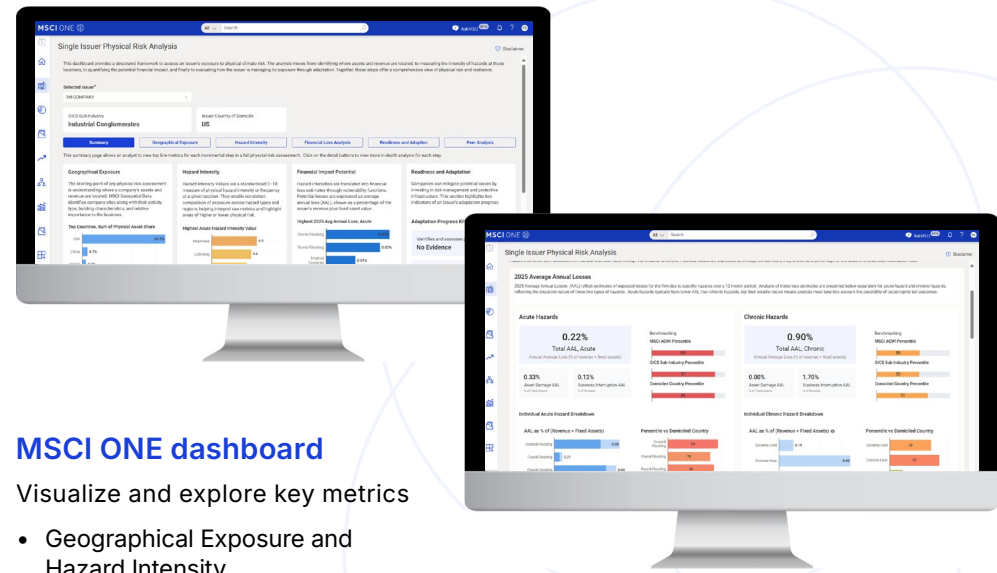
MSCI ONE

Single Issuer Physical Risk Analysis

Disclaimer

Selected Issuer*

GICS Sub-Industry
Industrial Conglomerates

Issuer Country of Domicile
US

Summary | Geographical Exposure | Hazard Intensity | Financial Loss Analysis | Readiness and Adaption | Peer Analysis

Geographical Exposure

Hazard Intensity

Financial Impact Potential

Readiness and Adaptation

Top Countries, Sum of Physical Asset Share

Highest Acute Hazard Intensity Value

Highest 2025 Avg Annual Loss, Acute

Adaptation Progress

No Evidence

MSCI ONE

Single Issuer Physical Risk Analysis

Disclaimer

2025 Average Annual Losses

Acute Hazards

0.22%
Total AAL, Acute

0.33%
Asset Damage AAL

0.12%
Business Interruption AAL

Benchmarking
MSCI ACWI Percentile
GICS Sub-Industry Percentile
Domiciled Country Percentile

Chronic Hazards

0.90%
Total AAL, Chronic

0.00%
Asset Damage AAL

1.70%
Business Interruption AAL

Benchmarking
MSCI ACWI Percentile
GICS Sub-Industry Percentile
Domiciled Country Percentile

Individual Acute Hazard Breakdown

Individual Chronic Hazard Breakdown

MSCI ONE dashboard

Visualize and explore key metrics

• Geographical Exposure and Hazard Intensity